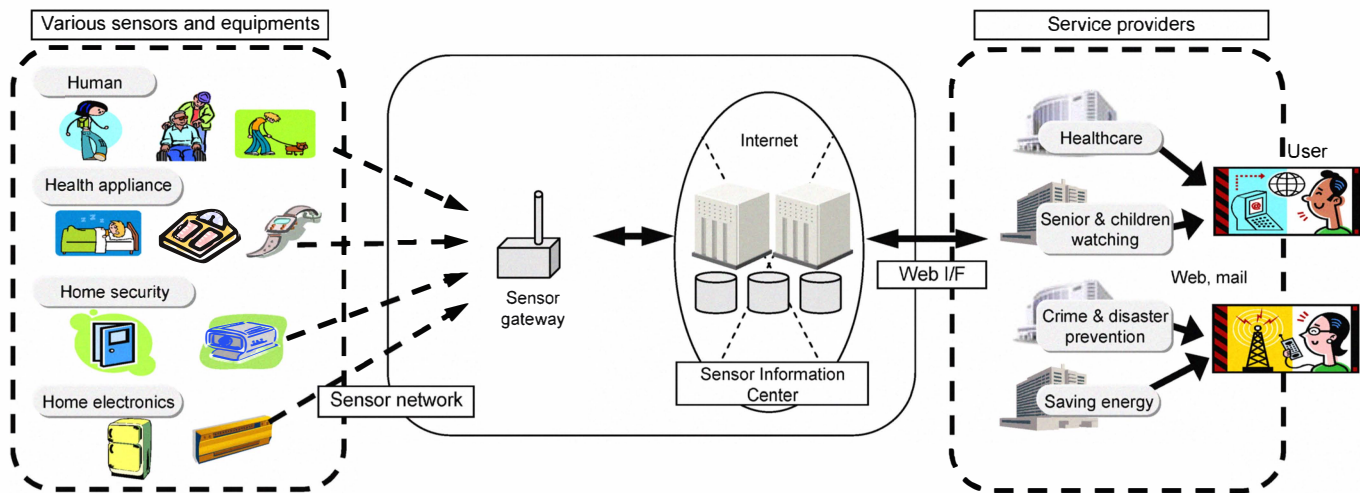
Various sensors and equipments

Human

Health appliance

Home security

Home electronics

Sensor network

Sensor gateway

Internet

Sensor Information Center

Web I/F

Service providers

Healthcare

Senior & children watching

Crime & disaster prevention

Saving energy

User

Web, mail